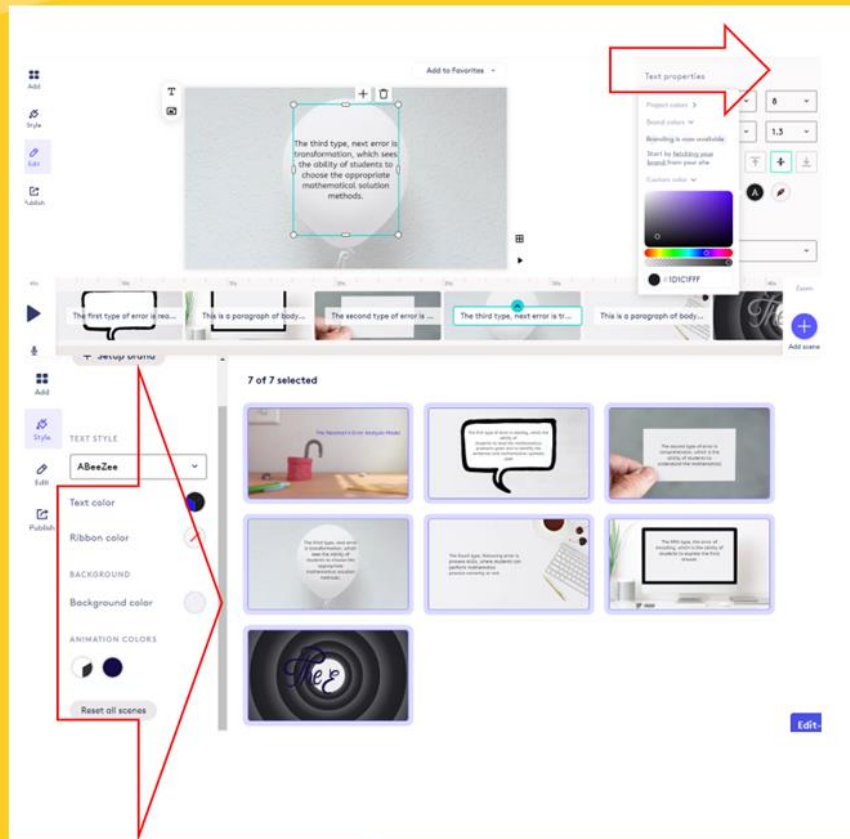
Add
Style
Edit
Publish

Add to Favorites

The third type, next error is transformation, which sees the ability of students to choose the appropriate mathematical solution methods.

Text properties
8
1.5
Project colors
Brand colors
Branding is now available
Start by fetching your brand from your site
Custom color
#1D1C1FFF

The first type of error is rea...
This is a paragraph of body...
The second type of error is ...
The third type, next error is tr...
This is a paragraph of body...
Zoom
Add scene

Setup brand

Add
Style
Edit
Publish

7 of 7 selected

TEXT STYLE
ABeeZee
Text color
Ribbon color
BACKGROUND
Background color
ANIMATION COLORS
Reset all scenes

The Newman's Error Analysis Model

The
Edit